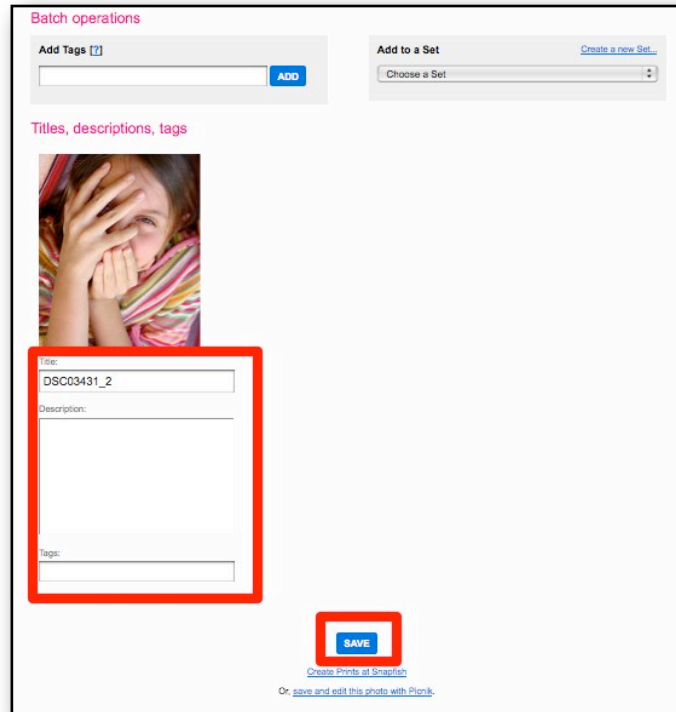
Batch operations

Add Tags [?]

ADD

Add to a Set

Create a new Set...

Choose a Set

Titles, descriptions, tags

Title:

DSC03431_2

Description:

Tags:

SAVE

Create Prints at Snapfish

Or, save and edit this photo with Picnik.